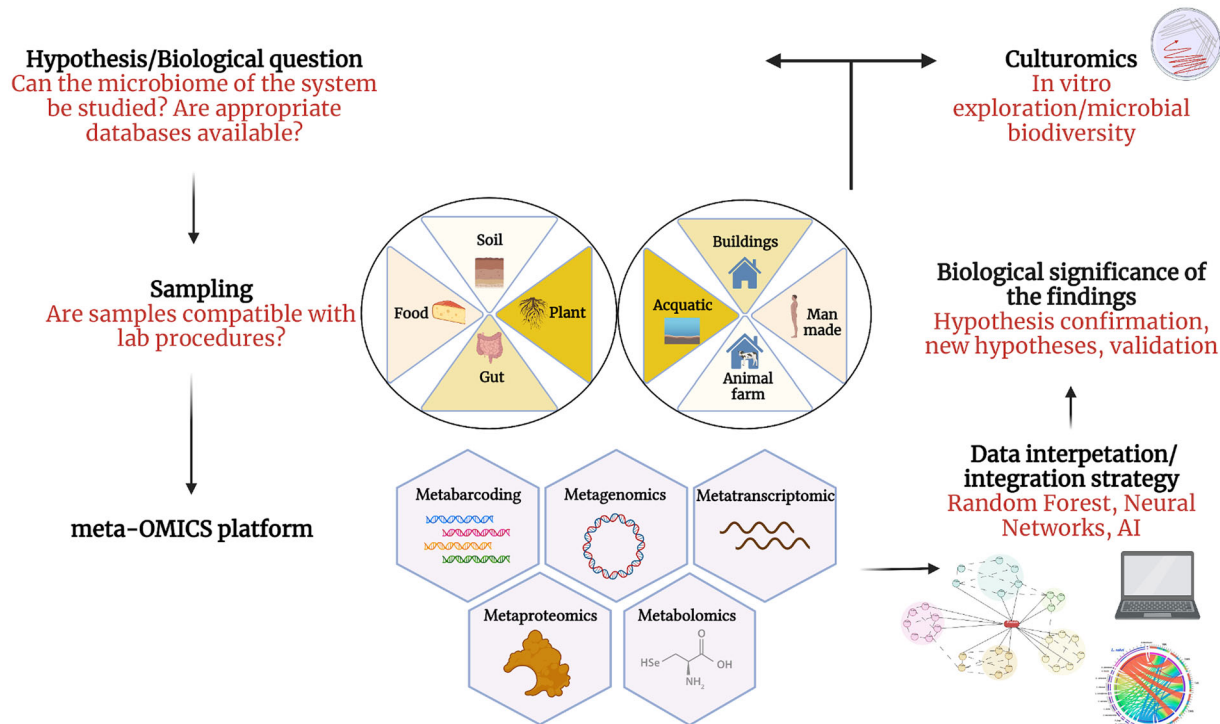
Hypothesis/Biological question
Can the microbiome of the system be studied? Are appropriate databases available?

Sampling
Are samples compatible with lab procedures?

meta-OMICS platform

Soil
Food
Plant
Gut

Buildings
Acquatic
Man made
Animal farm

Metabarcoding
Metagenomics
Metatranscriptomic
Metaproteomics
Metabolomics
HSe
O
OH
$NH_2$

Culturomics
In vitro exploration/microbial biodiversity

Biological significance of the findings
Hypothesis confirmation, new hypotheses, validation

Data interpetation/ integration strategy
Random Forest, Neural Networks, AI